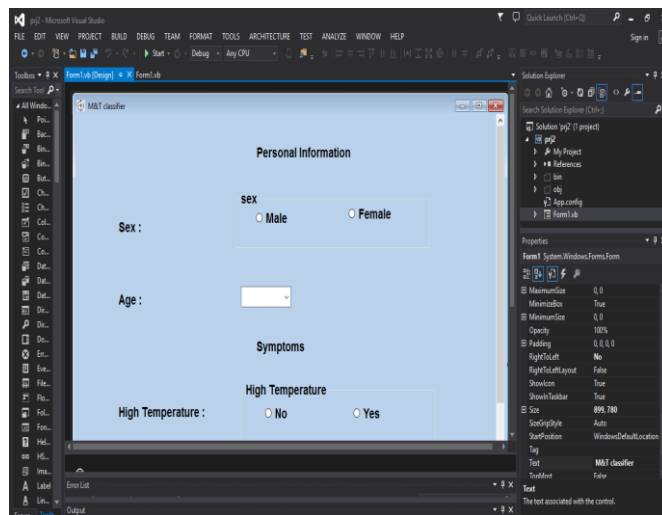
prj2 - Microsoft Visual Studio

Quick Launch (Ctrl+Q)

FILE EDIT VIEW PROJECT BUILD DEBUG TEAM FORMAT TOOLS ARCHITECTURE TEST ANALYZE WINDOW HELP

Sign in

Start - Debug - Any CPU

Toolbox
Search Tool
All Windo...
Poi...
Bac...
Bin...
Bin...
But...
Ch...
Ch...
Col...
Co...
Dat...
Dat...
Dat...
Dir...
Dir...
Do...
Err...
Eve...
File...
Flo...
Fol...
Fon...
Hel...
HS...
Ima...
Label
Lin...

Form1.vb [Design] Form1.vb

M&T classifier

Personal Information

sex

Male

Female

Sex :

Age :

Symptoms

High Temperature

High Temperature :

No

Yes

Error List

Output

Solution Explorer

Search Solution Explorer (Ctrl+;)

Solution 'prj2' (1 project)
prj2
My Project
References
bin
obj
App.config
Form1.vb

Properties

Form1 System.Windows.Forms.Form

| | |
|---|---|
| MaximumSize | 0, 0 |
| MinimizeBox | True |
| MinimumSize | 0, 0 |
| Opacity | 100% |
| Padding | 0, 0, 0, 0 |
| RightToLeft | No |
| RightToLeftLayout | False |
| ShowIcon | True |
| ShowInTaskbar | True |
| Size | 899, 780 |
| SizeGripStyle | Auto |
| StartPosition | WindowsDefaultLocation |
| Tag | |
| Text | M&T classifier |
| TopMost | False |

Text
The text associated with the control.